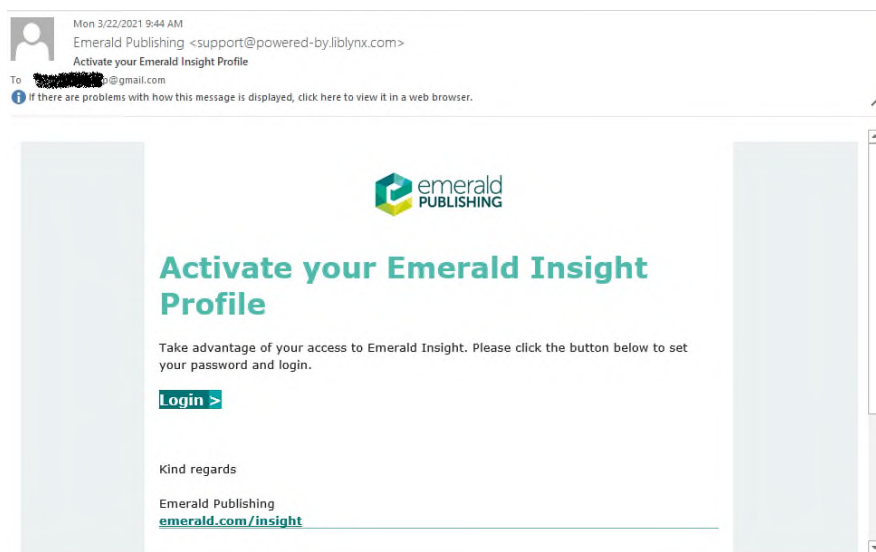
Mon 3/22/2021 9:44 AM
Emerald Publishing <support@powered-by.liblynx.com>
Activate your Emerald Insight Profile
To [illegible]p@gmail.com
If there are problems with how this message is displayed, click here to view it in a web browser.

emerald
PUBLISHING

Activate your Emerald Insight Profile

Take advantage of your access to Emerald Insight. Please click the button below to set your password and login.

Login >

Kind regards

Emerald Publishing
emerald.com/insight